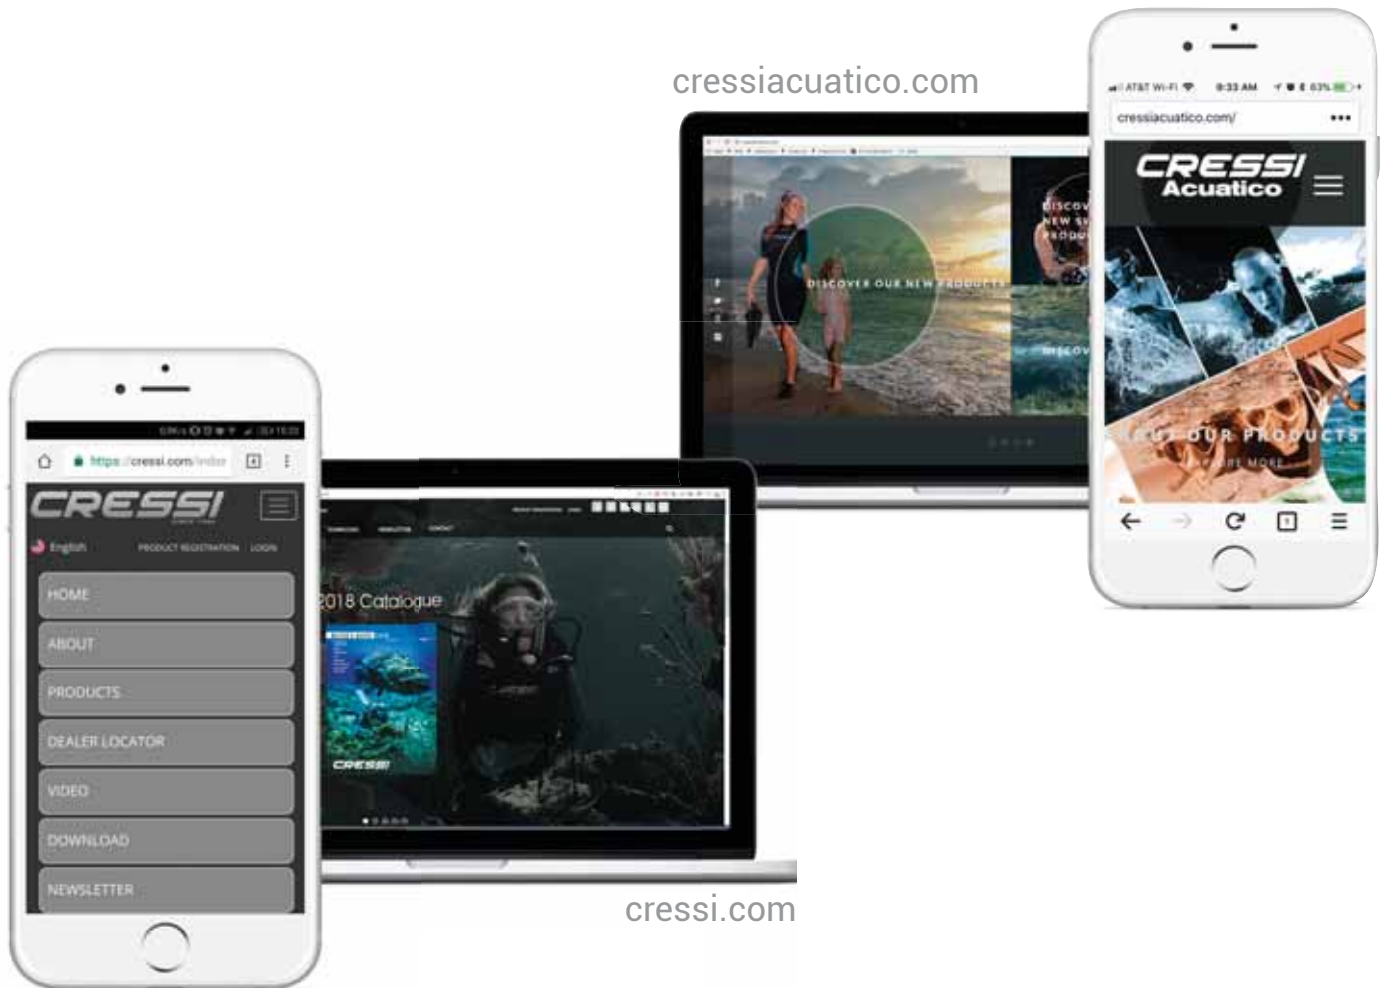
cressiacuatico.com

AT&T Wi-Fi 9:33 AM 63%

cressiacuatico.com/

CRESSI Acuatico

DISCOVER OUR NEW PRODUCTS

DISCOV NEW SW PRODU

DISCOV

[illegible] OUR PRODUCTS

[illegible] MORE

https://cressi.com/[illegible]

CRESSI

English PRODUCT REGISTRATION LOGIN

HOME

ABOUT

PRODUCTS

DEALER LOCATOR

VIDEO

DOWNLOAD

NEWSLETTER

DOWNLOAD NEWSLETTER CONTACT

2018 Catalogue

CRESSI

cressi.com